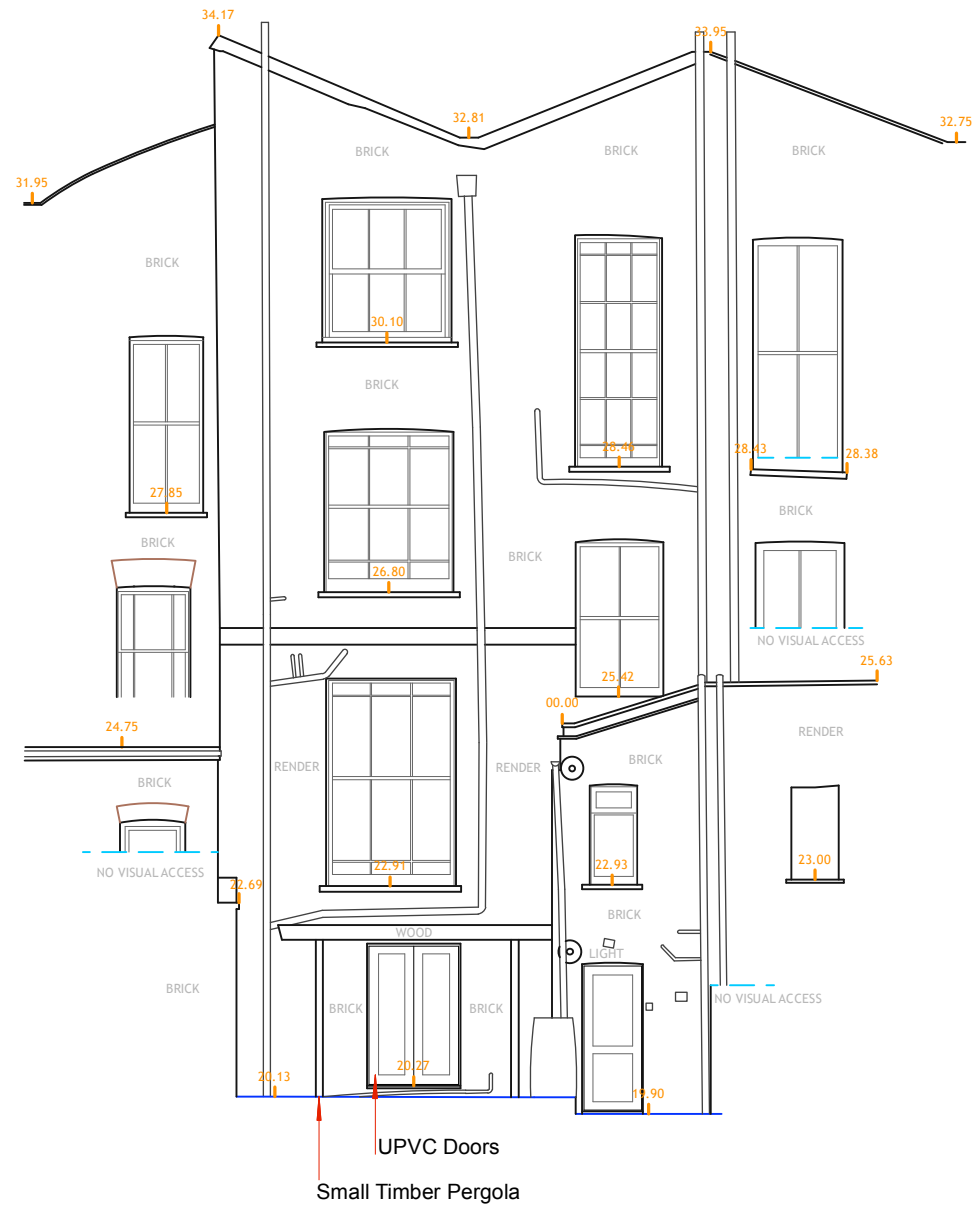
34.17
33.95
32.81
32.75
31.95
BRICK
BRICK
BRICK
BRICK
30.10
BRICK
27.85
28.40
28.43
28.38
BRICK
BRICK
BRICK
26.80
NO VISUAL ACCESS
25.42
25.63
00.00
24.75
RENDER
RENDER
RENDER
BRICK
BRICK
NO VISUAL ACCESS
22.91
22.93
23.00
22.69
BRICK
WOOD
LIGHT
BRICK
BRICK
BRICK
NO VISUAL ACCESS
20.13
20.27
19.90
UPVC Doors
Small Timber Pergola